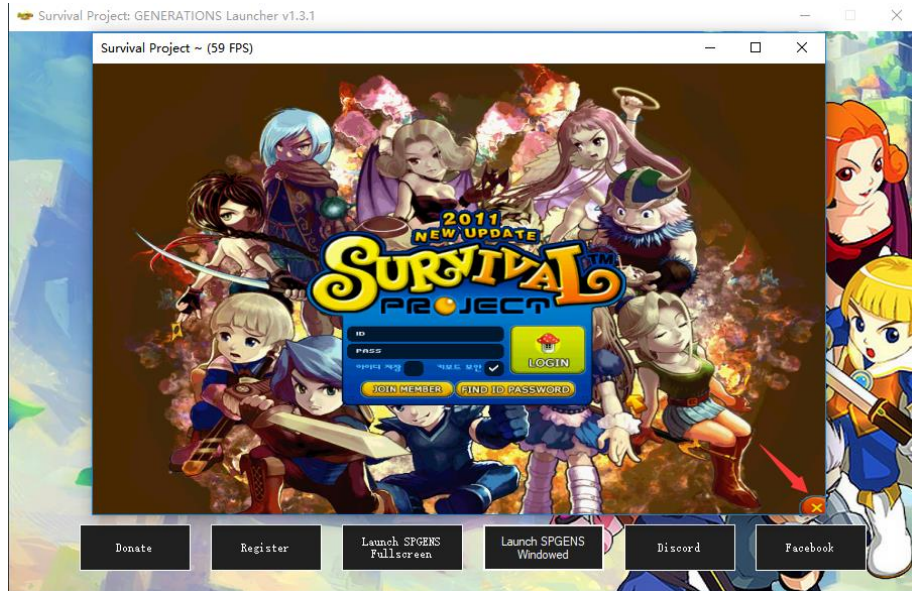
Survival Project: GENERATIONS Launcher v1.3.1

Survival Project ~ (59 FPS)

2011 NEW UPDATE

SURVIVAL TM

PROJECT

ID

PASS

아이디 저장

키보드 보안

LOGIN

JOIN MEMBER

FIND ID PASSWORD

Donate

Register

Launch SPGENS Fullscreen

Launch SPGENS Windowed

Discord

Facebook